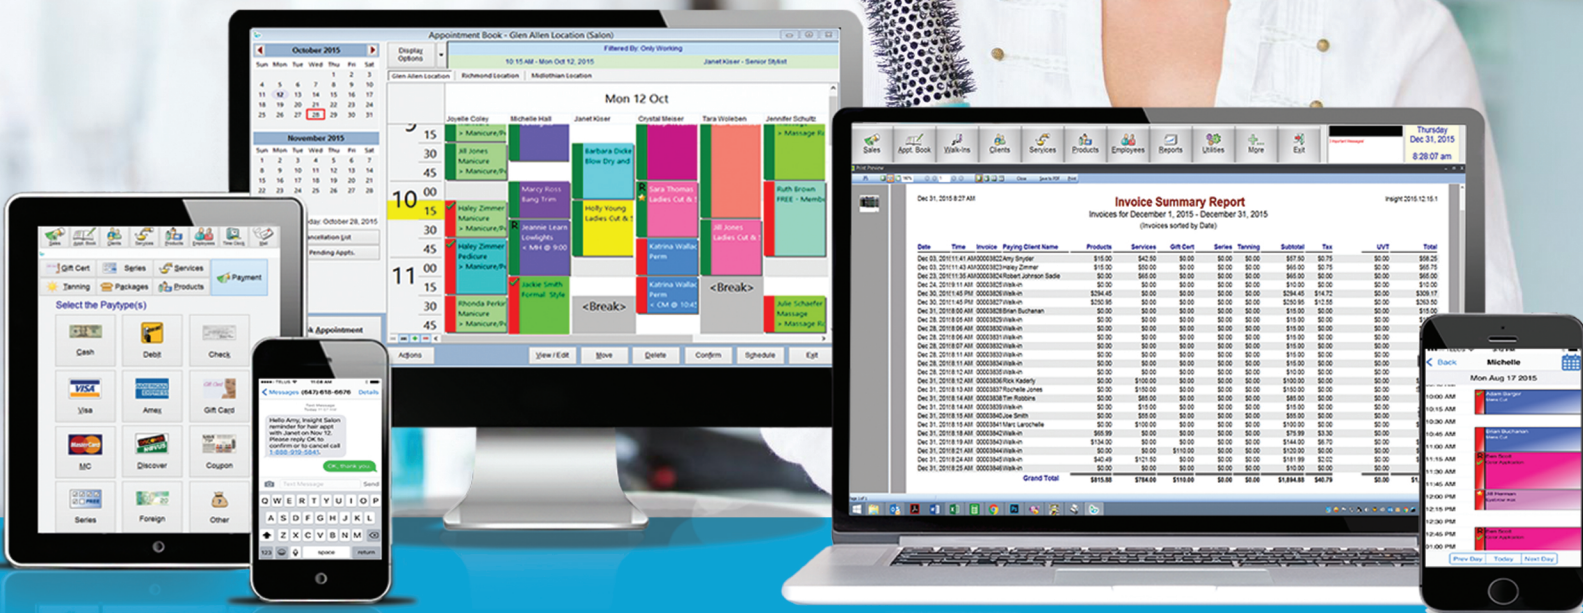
Appointment Book - Glen Allen Location (Salon)

October 2015

| Sun | Mon | Tue | Wed | Thu | Fri | Sat |
|---|---|---|---|---|---|---|
| | | | | 1 | 2 | 3 |
| 4 | 5 | 6 | 7 | 8 | 9 | 10 |
| 11 | 12 | 13 | 14 | 15 | 16 | 17 |
| 18 | 19 | 20 | 21 | 22 | 23 | 24 |
| 25 | 26 | 27 | 28 | 29 | 30 | 31 |

November 2015

| Sun | Mon | Tue | Wed | Thu | Fri | Sat |
|---|---|---|---|---|---|---|
| 1 | 2 | 3 | 4 | 5 | 6 | 7 |
| 8 | 9 | 10 | 11 | 12 | 13 | 14 |
| 15 | 16 | 17 | 18 | 19 | 20 | 21 |
| 22 | 23 | 24 | 25 | 26 | 27 | 28 |

Display Options

Filtered By: Only Working

10:15 AM - Mon Oct 12, 2015

Janet Kiser - Senior Stylist

Glen Allen Location | Richmond Location | Midlothian Location

Mon 12 Oct

Joyelle Coley | Michelle Hall | Janet Kiser | Crystal Meiser | Tara Woleben | Jennifer Schultz

9 15 30 45 10 00 15 30 45 11 00 15 30 45

Manicure
Ali Jones Manicure
Barbara Dicke Blow Dry and
Massage
Haley Zimmer Manicure
Marcy Ross Bang Trim
Sara Thomas Ladies Cut &
Ruth Brown FREE - Memb
Holly Young Ladies Cut &
Jeannie Learn Lowlights
MH @ 9:00
Jill Jones Ladies Cut &
Haley Zimmer Pedicure
Manicure
Katrina Wallac Perm
Jackie Smith Formal Style
Katrina Wallac Perm
CM @ 10:45
<Break>
<Break>
Rhonda Perkin Manicure
Manicure
Julie Schaefer Massage
Massage

day: October 28, 2015
Cancellation List
Pending Appts.
Appointment

Actions | View / Edit | Move | Delete | Confirm | Schedule | Exit

Sales | Appt. Book | Clients | Services | Products | Employees | Time Clock | Exit

Gift Cert | Series | Services | Payment
Tanning | Packages | Products

Select the Paytype(s)

Cash | Debit | Check
Visa | Amex | Gift Card
MC | Discover | Coupon
Series | Foreign | Other

TELUS
Messages (647) 618-6676 Details
Hello Amy, Insight Salon reminder for hair appt with Janet on Nov 12. Please reply OK to confirm or to cancel call 1-888-919-5641
OK, thank you
Text Message Send
Q W E R T Y U I O P
A S D F G H J K L
Z X C V B N M
123 space return

Sales | Appt. Book | Walk-Ins | Clients | Services | Products | Employees | Reports | Utilities | More | Exit

Thursday Dec 31, 2015 8:28:07 am

Dec 31, 2015 8:27 AM

Invoice Summary Report
Invoices for December 1, 2015 - December 31, 2015
(Invoices sorted by Date)

Insight 2015.12.15.1

Date | Time | Invoice | Paying Client Name | Products | Services | Gift Cert | Series | Tanning | Subtotal | Tax | UVT | Total

Grand Total | $815.88 | $784.00 | $110.00 | $0.00 | $0.00 | $1,894.88 | $40.79 | $0.00

Back | Michelle
Mon Aug 17 2015
10:00 AM
10:15 AM
10:30 AM
10:45 AM
11:00 AM
11:15 AM
11:30 AM
11:45 AM
12:00 PM
12:15 PM
12:30 PM
12:45 PM
1:00 PM
Adam Barger
Brian Buchanan
Pam Scott
Jill Harmon
Pam Scott
Prev Day | Today | Next Day